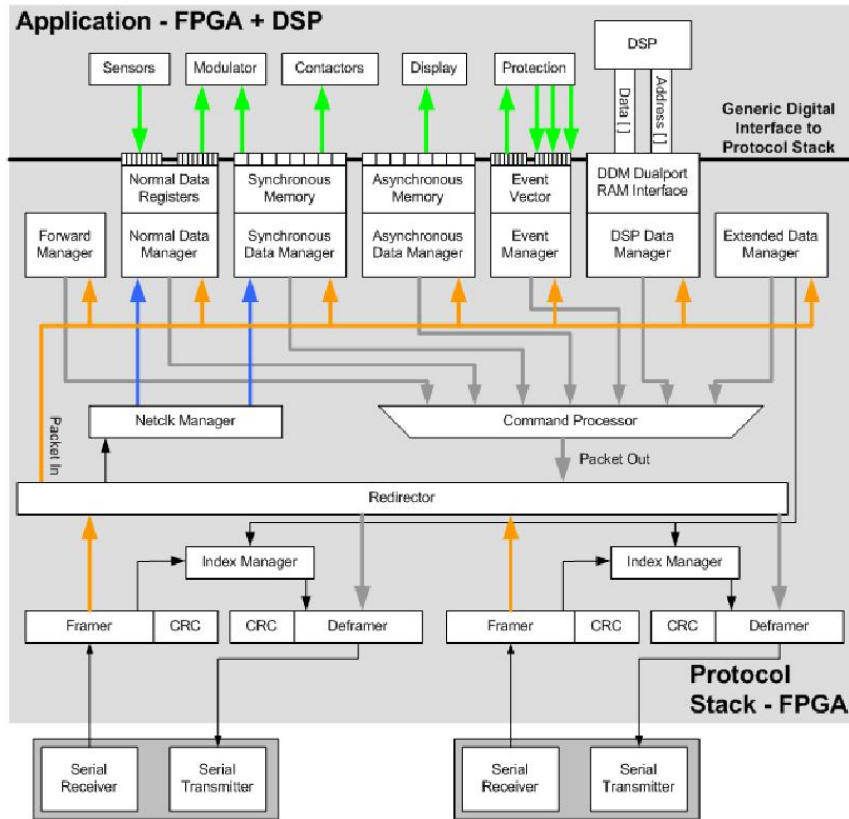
Application - FPGA + DSP

Sensors

Modulator

Contactors

Display

Protection

DSP

Data []

Address []

Generic Digital Interface to Protocol Stack

Normal Data Registers

Synchronous Memory

Asynchronous Memory

Event Vector

DDM Dualport RAM Interface

Forward Manager

Normal Data Manager

Synchronous Data Manager

Asynchronous Data Manager

Event Manager

DSP Data Manager

Extended Data Manager

Packet In

Netclk Manager

Command Processor

Packet Out

Redirector

Index Manager

Index Manager

Framer

CRC

CRC

Deframer

Framer

CRC

CRC

Deframer

Protocol Stack - FPGA

Serial Receiver

Serial Transmitter

Serial Receiver

Serial Transmitter